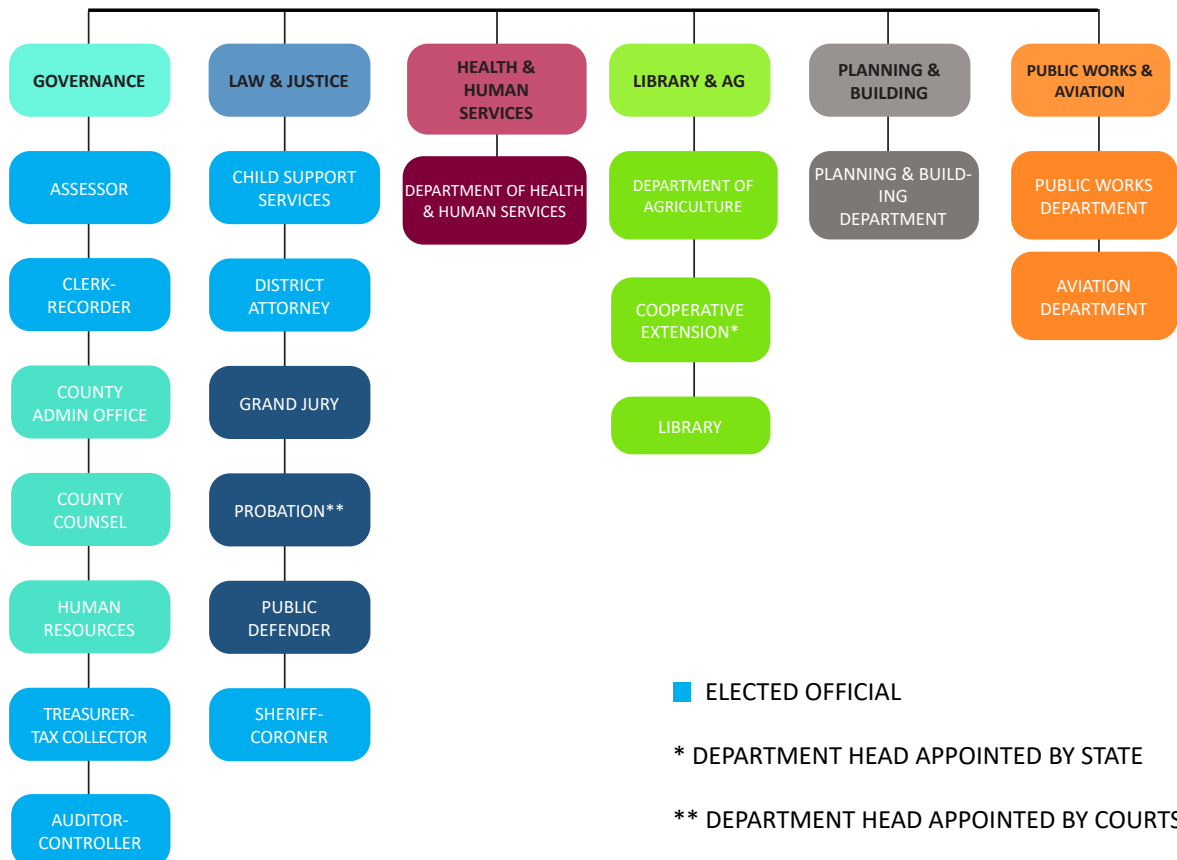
GOVERNANCE

ASSESSOR

CLERK-RECORDER

COUNTY ADMIN OFFICE

COUNTY COUNSEL

HUMAN RESOURCES

TREASURER-TAX COLLECTOR

AUDITOR-CONTROLLER

LAW & JUSTICE

CHILD SUPPORT SERVICES

DISTRICT ATTORNEY

GRAND JURY

PROBATION**

PUBLIC DEFENDER

SHERIFF-CORONER

HEALTH & HUMAN SERVICES

DEPARTMENT OF HEALTH & HUMAN SERVICES

LIBRARY & AG

DEPARTMENT OF AGRICULTURE

COOPERATIVE EXTENSION*

LIBRARY

PLANNING & BUILDING

PLANNING & BUILDING DEPARTMENT

PUBLIC WORKS & AVIATION

PUBLIC WORKS DEPARTMENT

AVIATION DEPARTMENT

ELECTED OFFICIAL

* DEPARTMENT HEAD APPOINTED BY STATE

** DEPARTMENT HEAD APPOINTED BY COURTS